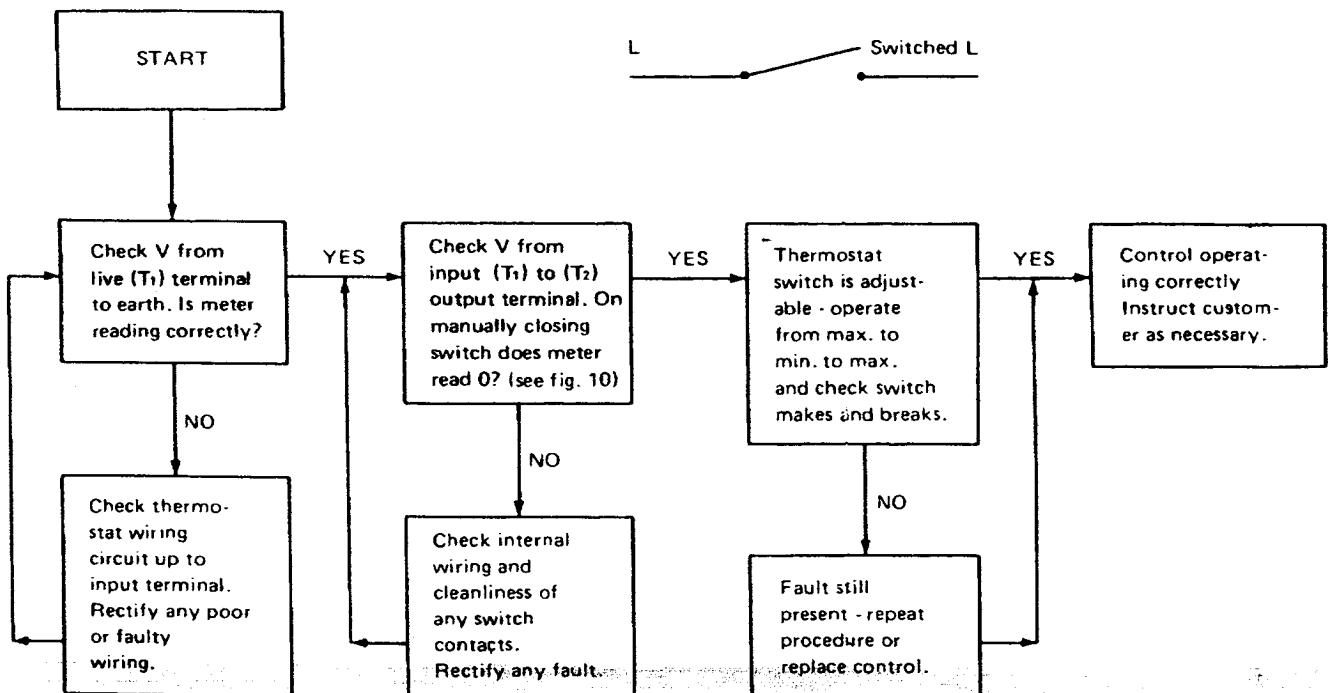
START

L

Switched L

Check V from live ($T_1$) terminal to earth. Is meter reading correctly?

YES

Check V from input ($T_1$) to ($T_2$) output terminal. On manually closing switch does meter read 0? (see fig. 10)

YES

Thermostat switch is adjustable - operate from max. to min. to max. and check switch makes and breaks.

YES

Control operating correctly Instruct customer as necessary.

NO

Check thermostat wiring circuit up to input terminal. Rectify any poor or faulty wiring.

NO

Check internal wiring and cleanliness of any switch contacts. Rectify any fault.

NO

Fault still present - repeat procedure or replace control.